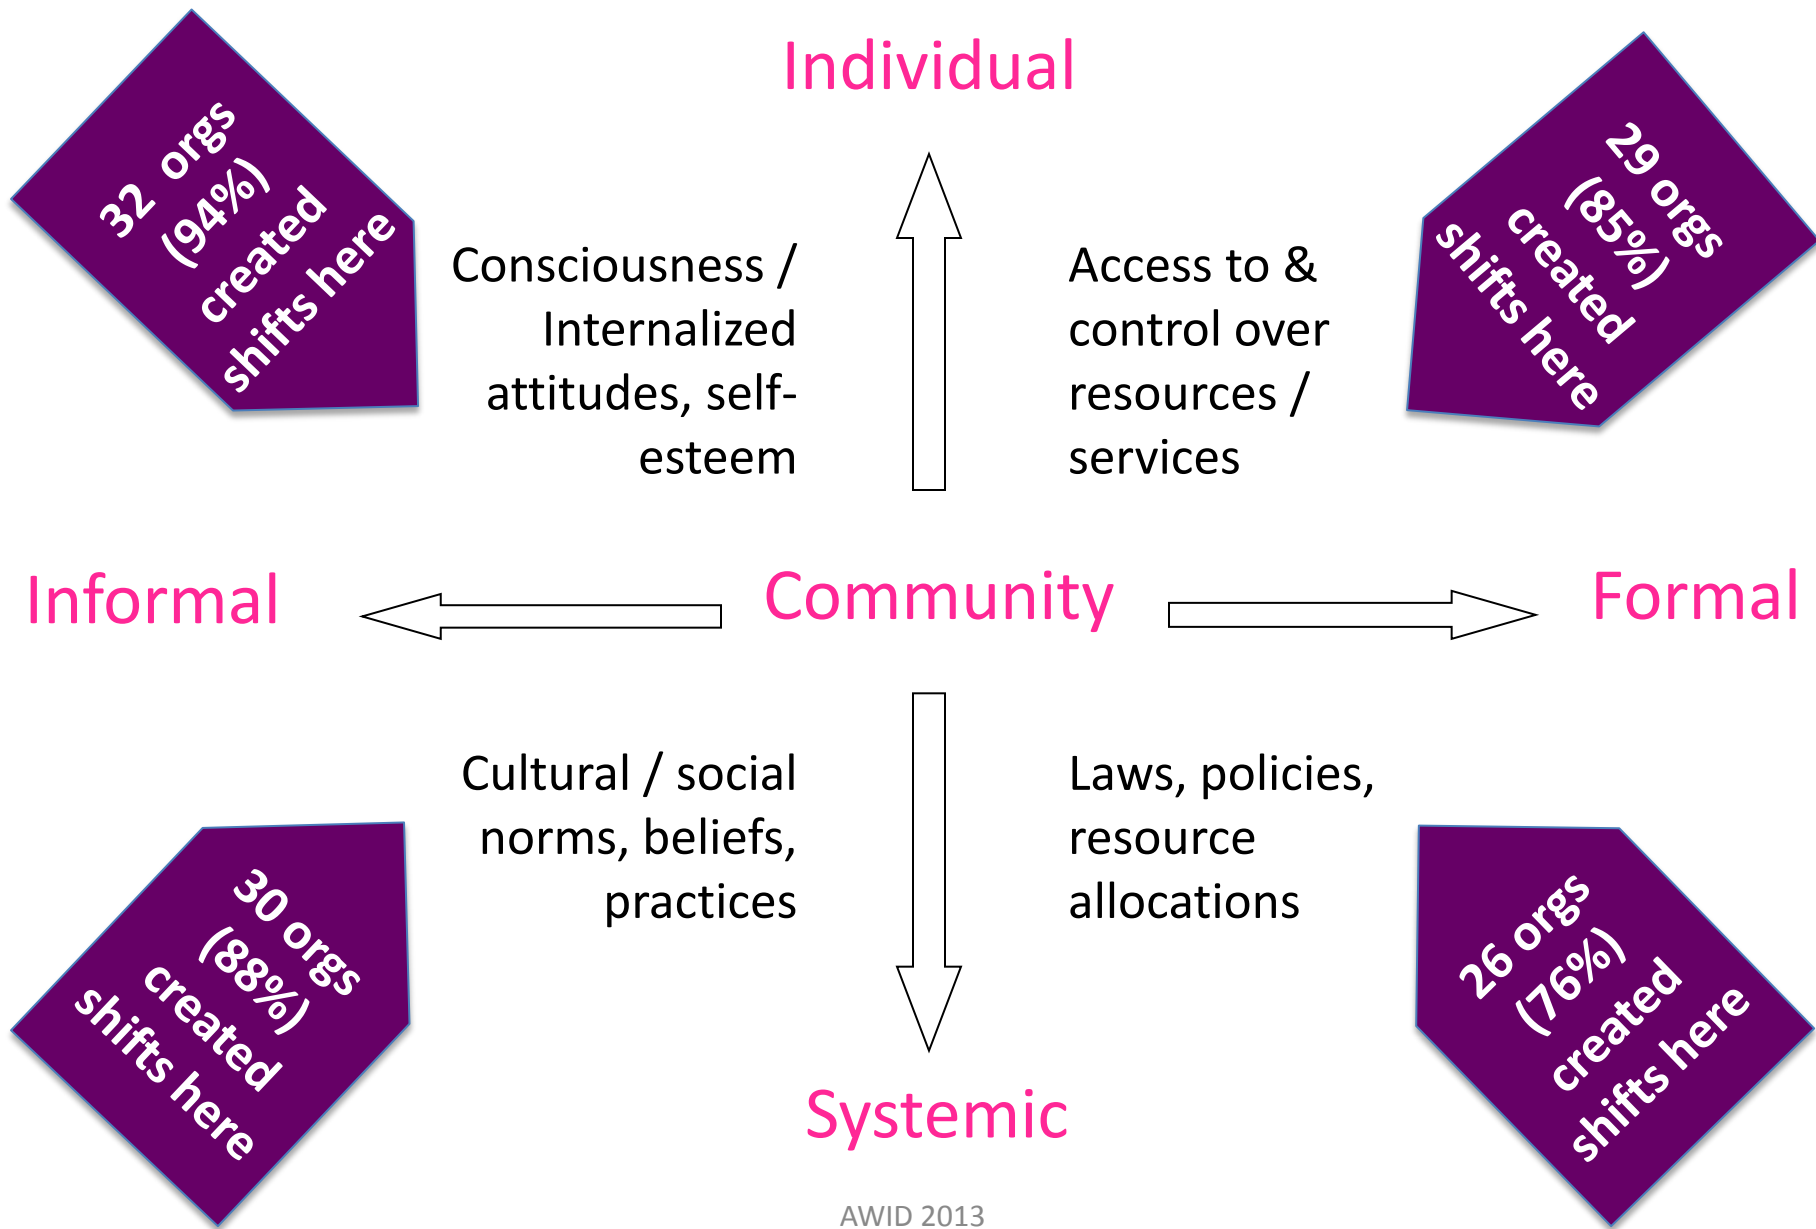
32 orgs (94%) created shifts here

Individual

29 orgs (85%) created shifts here

Consciousness / Internalized attitudes, self-esteem

Access to & control over resources / services

Informal

Community

Formal

Cultural / social norms, beliefs, practices

Laws, policies, resource allocations

30 orgs (88%) created shifts here

Systemic

26 orgs (76%) created shifts here

AWID 2013